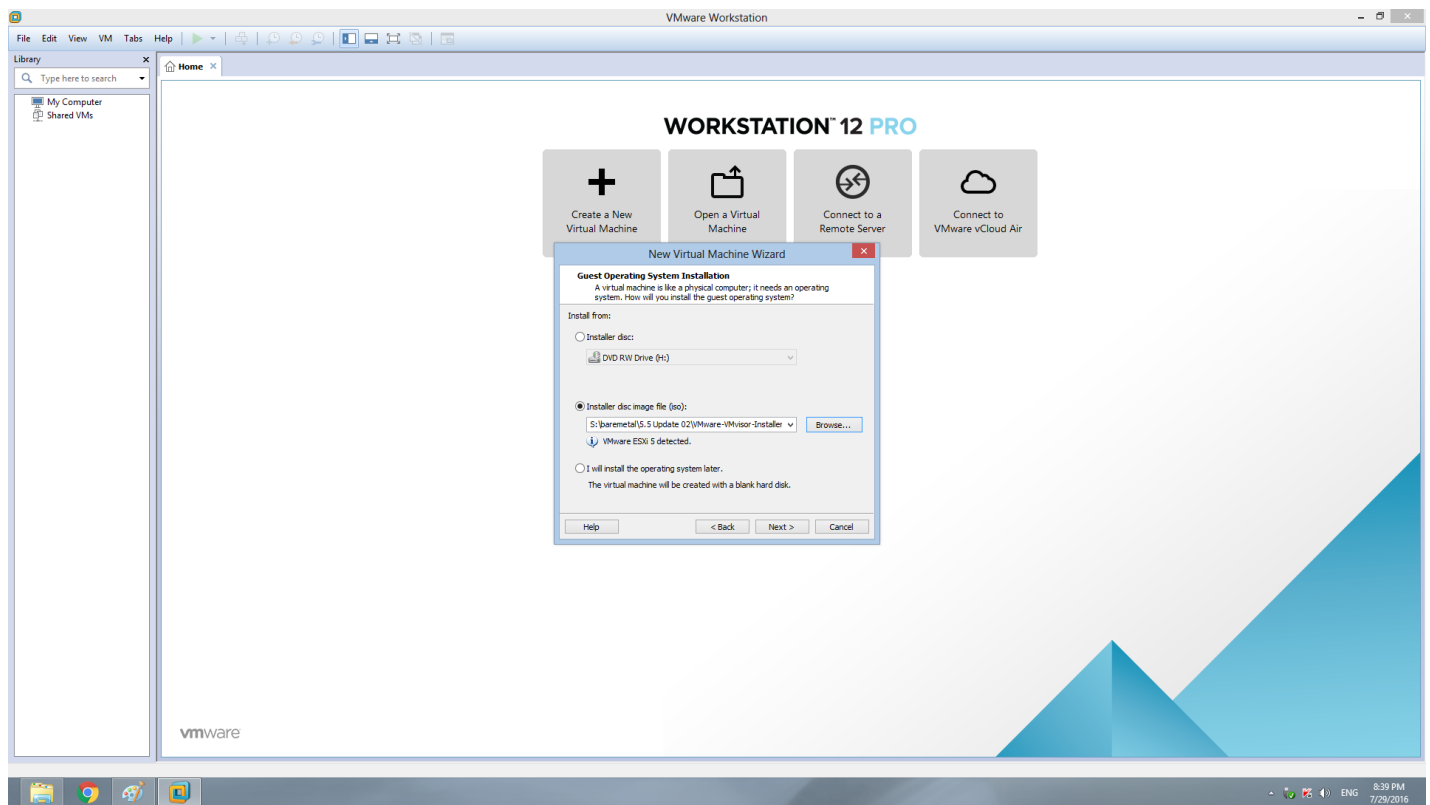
VMware Workstation

File Edit View VM Tabs Help

Library

Type here to search

My Computer
Shared VMs

Home

WORKSTATION™ 12 PRO

Create a New Virtual Machine

Open a Virtual Machine

Connect to a Remote Server

Connect to VMware vCloud Air

New Virtual Machine Wizard

Guest Operating System Installation
A virtual machine is like a physical computer; it needs an operating system. How will you install the guest operating system?

Install from:

Installer disc:

DVD RW Drive (H:)

Installer disc image file (iso):

S:\baremetal\5.5 Update 02\VMware-VMvisor-Installer

Browse...

VMware ESXi 5 detected.

I will install the operating system later.

The virtual machine will be created with a blank hard disk.

Help

< Back

Next >

Cancel

vmware

ENG

8:39 PM
7/29/2016